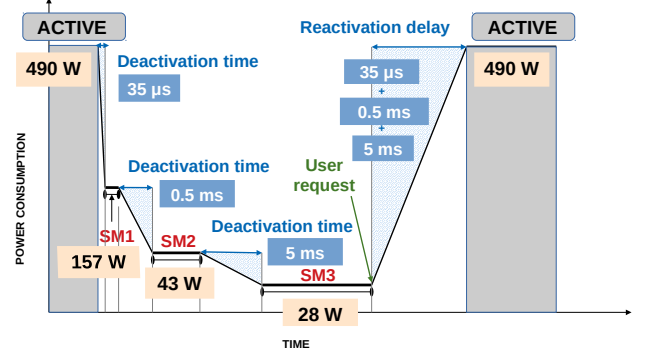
ACTIVE

490 W

Deactivation time

35 µs

Deactivation time

0.5 ms

SM1

157 W

SM2

43 W

Deactivation time

5 ms

SM3

28 W

User request

Reactivation delay

35 µs

+

0.5 ms

+

5 ms

ACTIVE

490 W

POWER CONSUMPTION

TIME